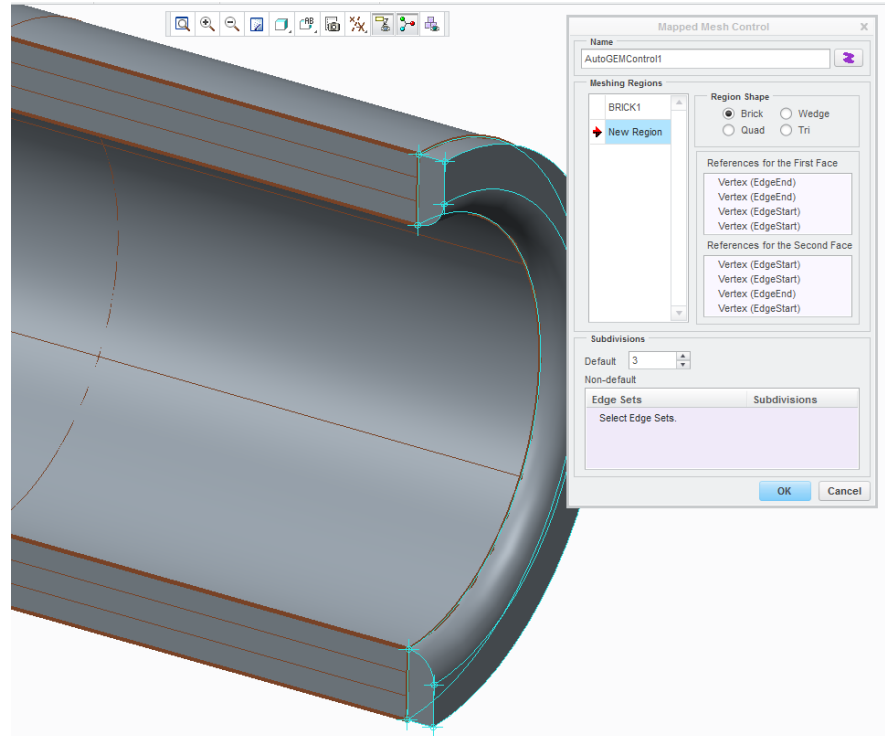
Mapped Mesh Control

Name
AutoGEMControl1

Meshing Regions
BRICK1
New Region

Region Shape
Brick
Wedge
Quad
Tri

References for the First Face
Vertex (EdgeEnd)
Vertex (EdgeEnd)
Vertex (EdgeStart)
Vertex (EdgeStart)

References for the Second Face
Vertex (EdgeStart)
Vertex (EdgeStart)
Vertex (EdgeEnd)
Vertex (EdgeStart)

Subdivisions
Default 3
Non-default

| Edge Sets | Subdivisions |
|---|---|
| Select Edge Sets. | |

OK
Cancel